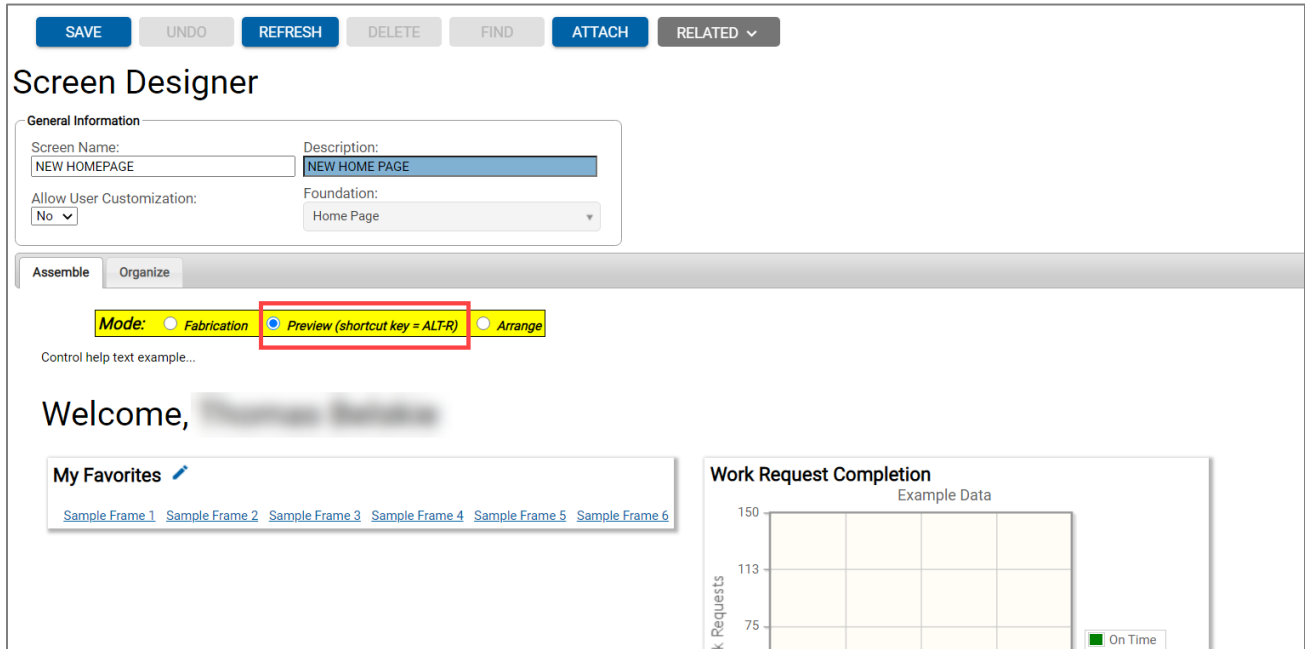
SAVE UNDO REFRESH DELETE FIND ATTACH RELATED

Screen Designer

General Information

Screen Name:
NEW HOMEPAGE

Description:
NEW HOME PAGE

Allow User Customization:
No

Foundation:
Home Page

Assemble Organize

Mode: Fabrication Preview (shortcut key = ALT-R) Arrange

Control help text example...

Welcome, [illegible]

My Favorites

Sample Frame 1 Sample Frame 2 Sample Frame 3 Sample Frame 4 Sample Frame 5 Sample Frame 6

Work Request Completion

Example Data

150

113

75

k Requests

On Time